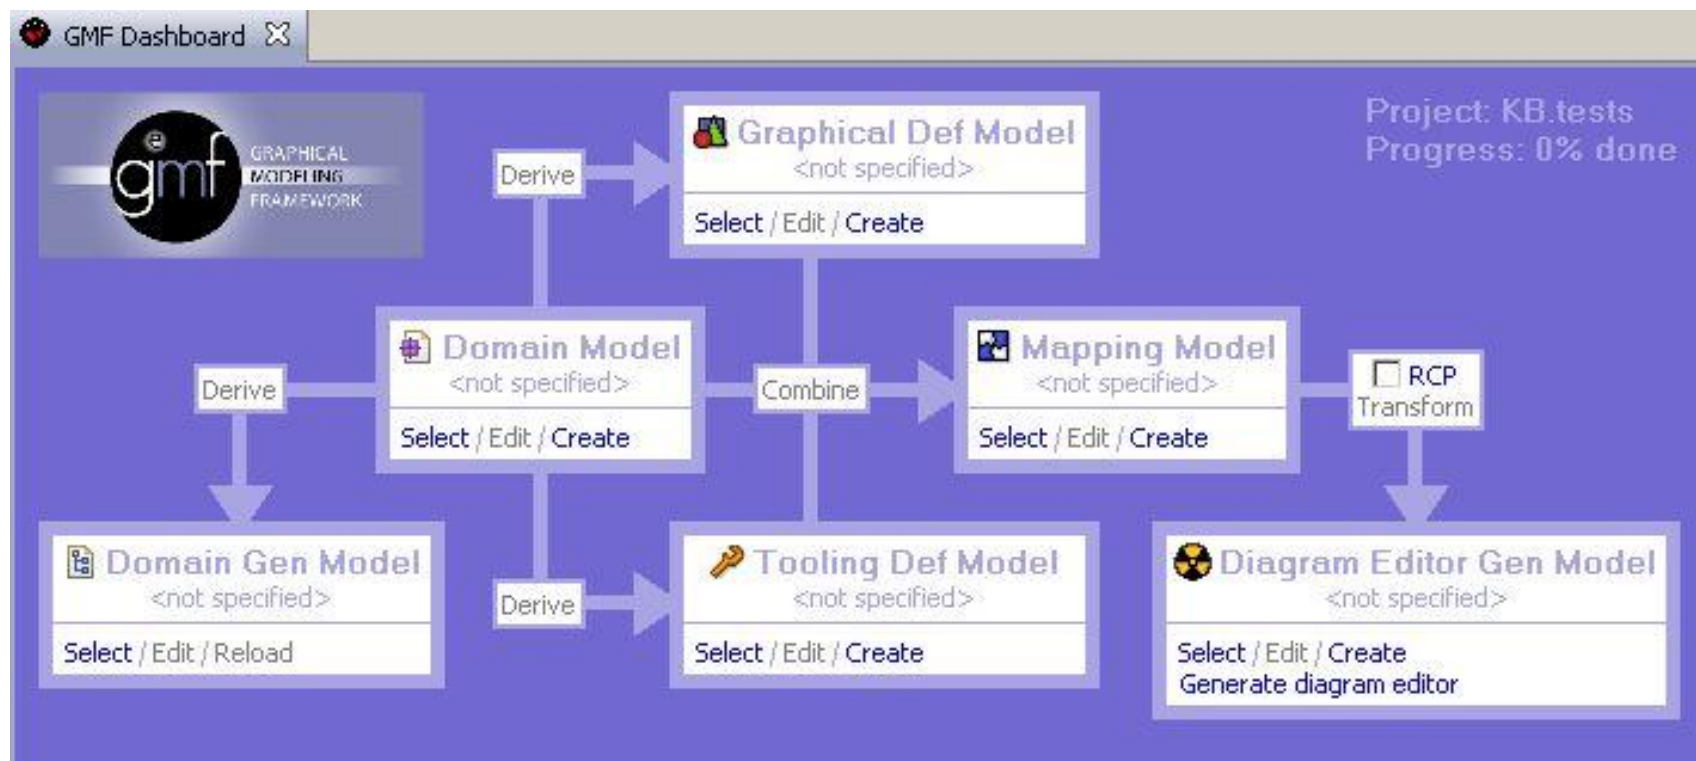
GMF Dashboard

gmf GRAPHICAL MODELING FRAMEWORK

Project: KB.tests
Progress: 0% done

Derive

Graphical Def Model
<not specified>
Select / Edit / Create

Domain Model
<not specified>
Select / Edit / Create

Derive

Combine

Mapping Model
<not specified>
Select / Edit / Create

RCP Transform

Domain Gen Model
<not specified>
Select / Edit / Reload

Derive

Tooling Def Model
<not specified>
Select / Edit / Create

Diagram Editor Gen Model
<not specified>
Select / Edit / Create
Generate diagram editor